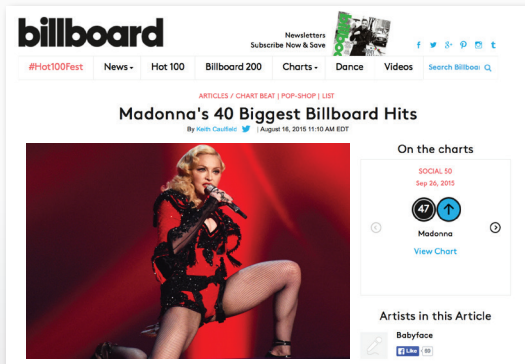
billboard

Newsletters
Subscribe Now & Save

#Hot100Fest | News | Hot 100 | Billboard 200 | Charts | Dance | Videos | Search Billboa

ARTICLES / CHART BEAT | POP-SHOP | LIST

Madonna's 40 Biggest Billboard Hits

By Keith Caulfield | August 16, 2015 11:10 AM EDT

On the charts

SOCIAL 50
Sep 26, 2015

47

Madonna

View Chart

Artists in this Article

Babyface

Like 99